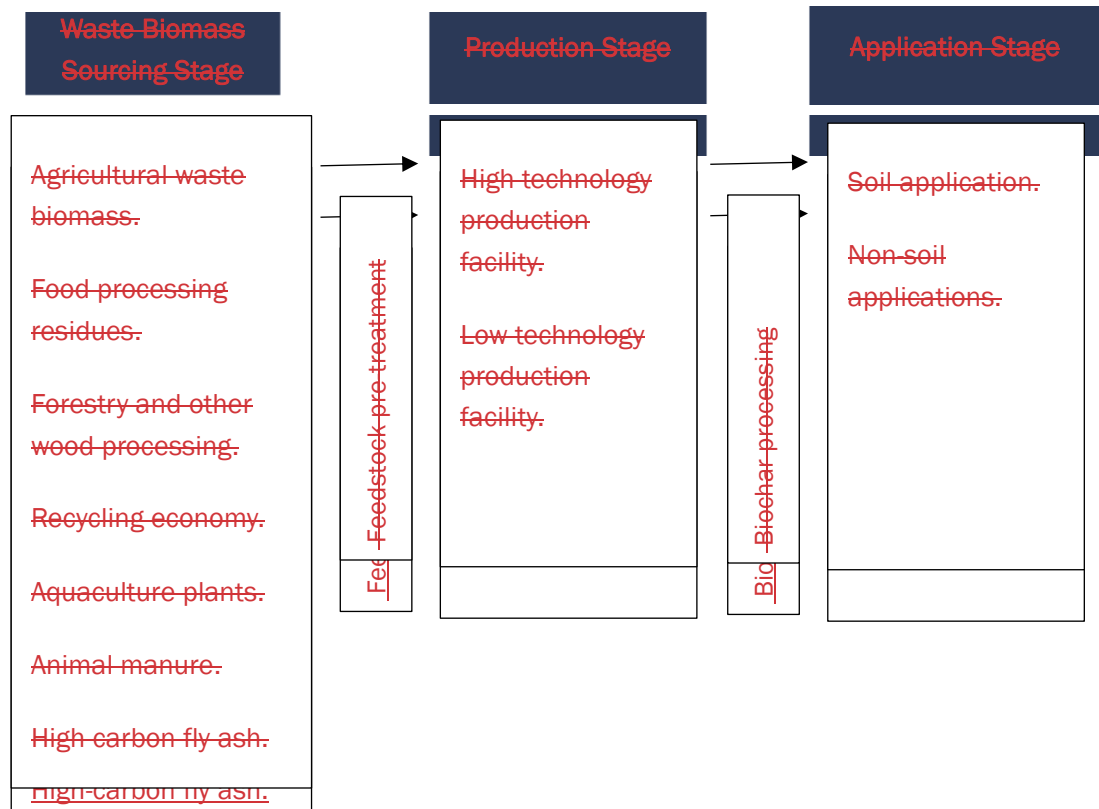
Waste Biomass Sourcing Stage

Production Stage

Application Stage

Agricultural waste biomass.

Food processing residues.

Forestry and other wood processing.

Recycling economy.

Aquaculture plants.

Animal manure.

High carbon fly ash.

High-carbon fly ash.

Fe Feedstock pre treatment

High technology production facility.

Low technology production facility.

Bio Biochar processing

Soil application.

Non-soil applications.